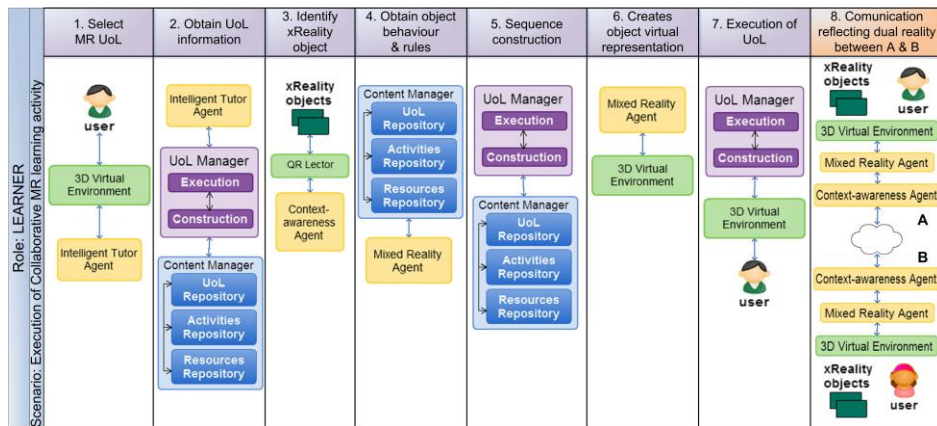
Role: LEARNER

Scenario: Execution of Collaborative MR learning activity

1. Select MR UoL

user

3D Virtual Environment

Intelligent Tutor Agent

2. Obtain UoL information

Intelligent Tutor Agent

UoL Manager

Execution

Construction

Content Manager

UoL Repository

Activities Repository

Resources Repository

3. Identify xReality object

xReality objects

QR Lector

Context-awareness Agent

4. Obtain object behaviour & rules

Content Manager

UoL Repository

Activities Repository

Resources Repository

Mixed Reality Agent

5. Sequence construction

UoL Manager

Execution

Construction

Content Manager

UoL Repository

Activities Repository

Resources Repository

6. Creates object virtual representation

Mixed Reality Agent

3D Virtual Environment

7. Execution of UoL

UoL Manager

Execution

Construction

3D Virtual Environment

user

8. Comunication reflecting dual reality between A & B

xReality objects

user

3D Virtual Environment

Mixed Reality Agent

Context-awareness Agent

A

B

Context-awareness Agent

Mixed Reality Agent

3D Virtual Environment

xReality objects

user